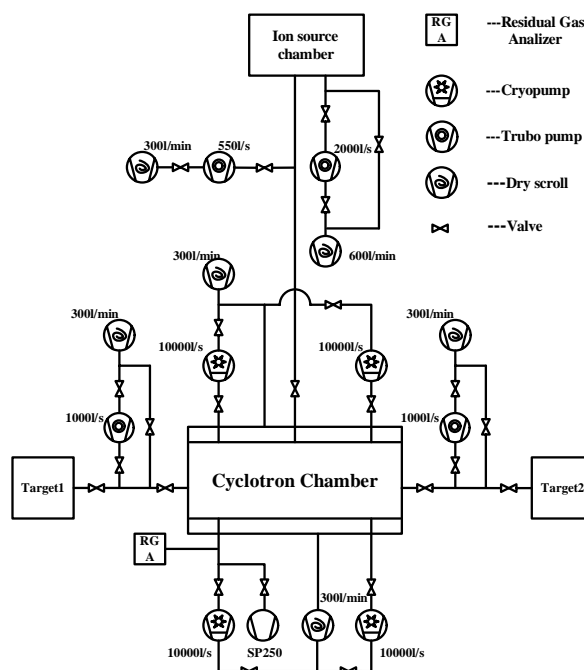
Ion source chamber

RG A ---Residual Gas Analizer

---Cryopump

---Trubo pump

---Dry scroll

---Valve

300l/min

550l/s

2000l/s

600l/min

300l/min

300l/min

300l/min

10000l/s

10000l/s

1000l/s

1000l/s

Target1

Cyclotron Chamber

Target2

RG A

300l/min

10000l/s

SP250

10000l/s